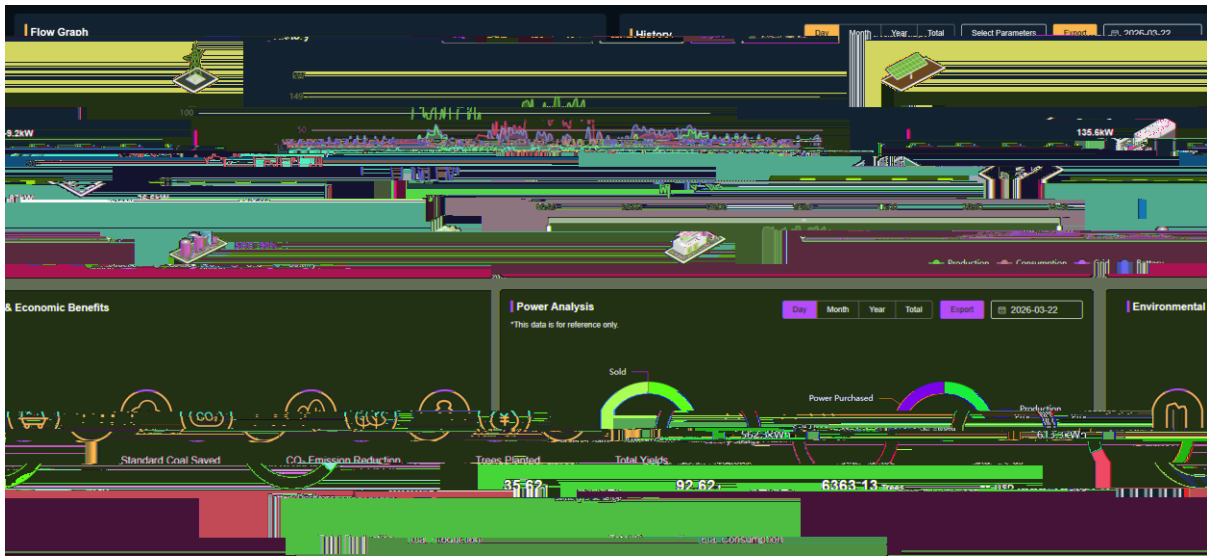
Flow Graph

History

Day Month Year Total Select Parameters Export 2026-03-22

200

150

100

50

-9.2kW

135.6kW

Production Consumption Grid Battery

& Economic Benefits

Power Analysis

*This data is for reference only.

Day Month Year Total Export 2026-03-22

Environmental

Sold

Power Purchased

Production

Standard Coal Saved

$CO_2$ Emission Reduction

Trees Planted

Total Yields

35.62

92.62

6363.13 Trees

Consumption